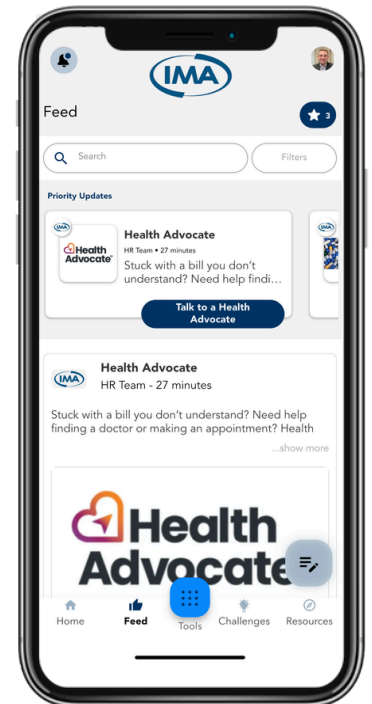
IMA

Feed

3

Search

Filters

Priority Updates

IMA

Health Advocate

Health Advocate

HR Team • 27 minutes

Stuck with a bill you don't understand? Need help findi...

Talk to a Health Advocate

IMA

Health Advocate

HR Team - 27 minutes

Stuck with a bill you don't understand? Need help finding a doctor or making an appointment? Health

...show more

Health Advocate

Home

Feed

Tools

Challenges

Resources